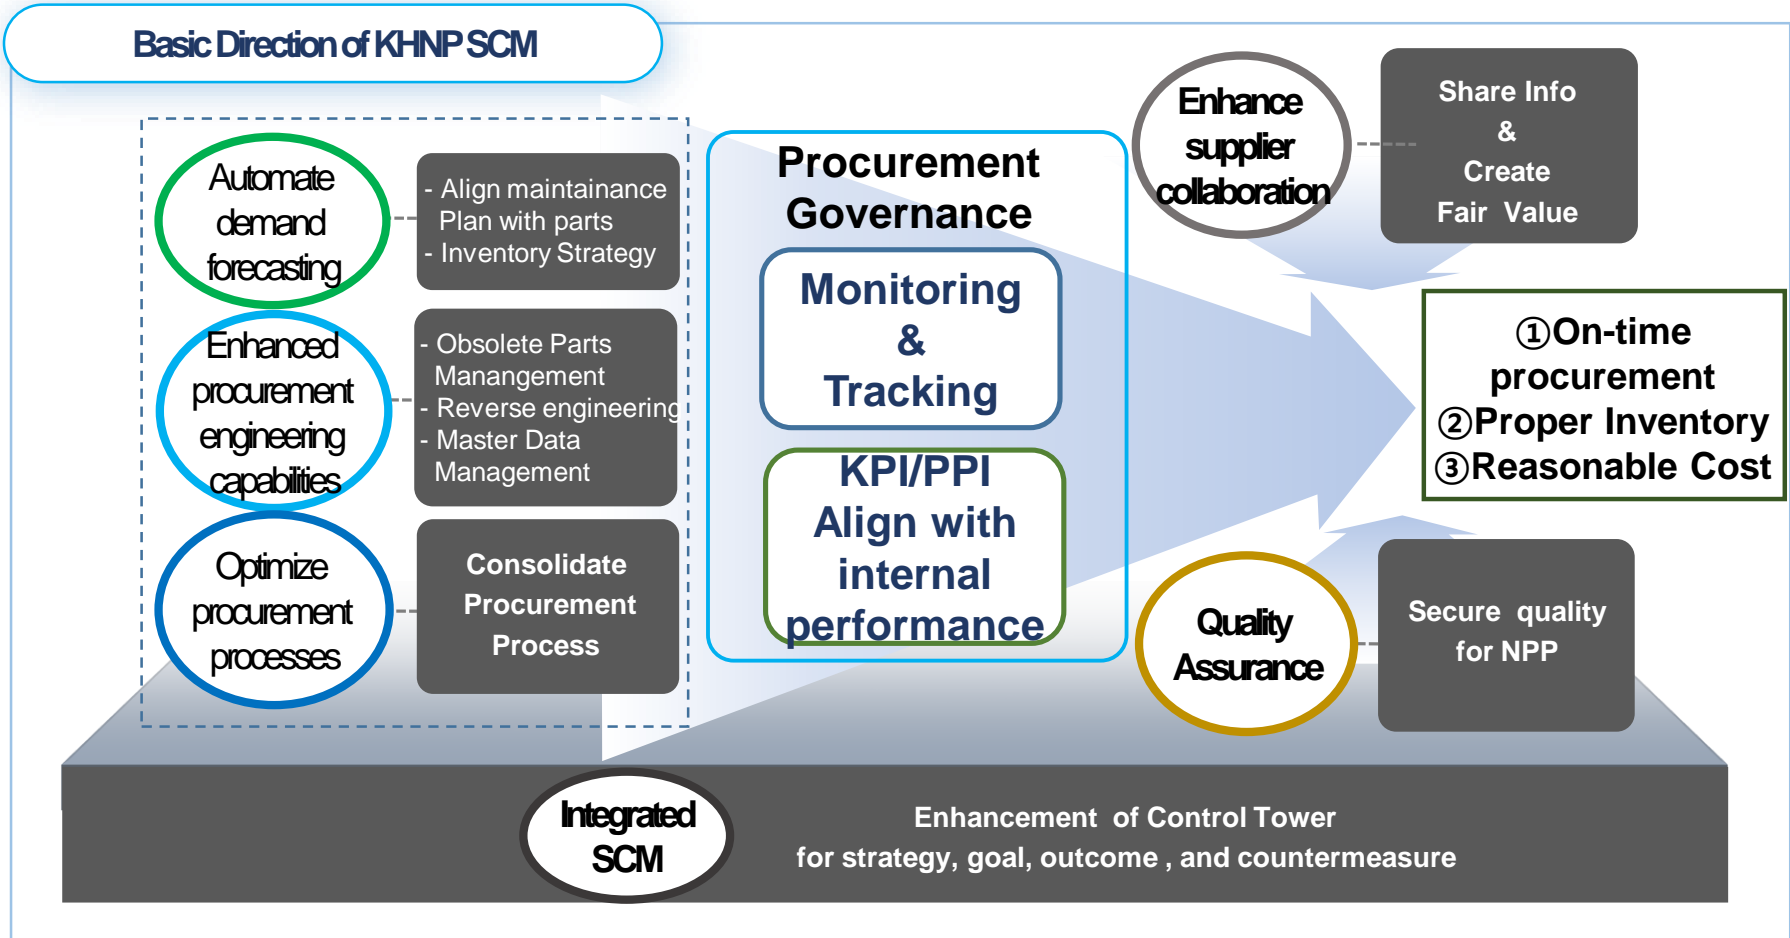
Basic Direction of KHNP SCM

Automate demand forecasting

- Align maintainance Plan with parts
- Inventory Strategy

Enhanced procurement engineering capabilities

- Obsolete Parts Manangement
- Reverse engineering
- Master Data Management

Optimize procurement processes

Consolidate Procurement Process

Procurement Governance

Monitoring & Tracking

KPI/PPI Align with internal performance

Enhance supplier collaboration

Share Info & Create Fair Value

①On-time procurement
②Proper Inventory
③Reasonable Cost

Quality Assurance

Secure quality for NPP

Integrated SCM

Enhancement of Control Tower
for strategy, goal, outcome , and countermeasure